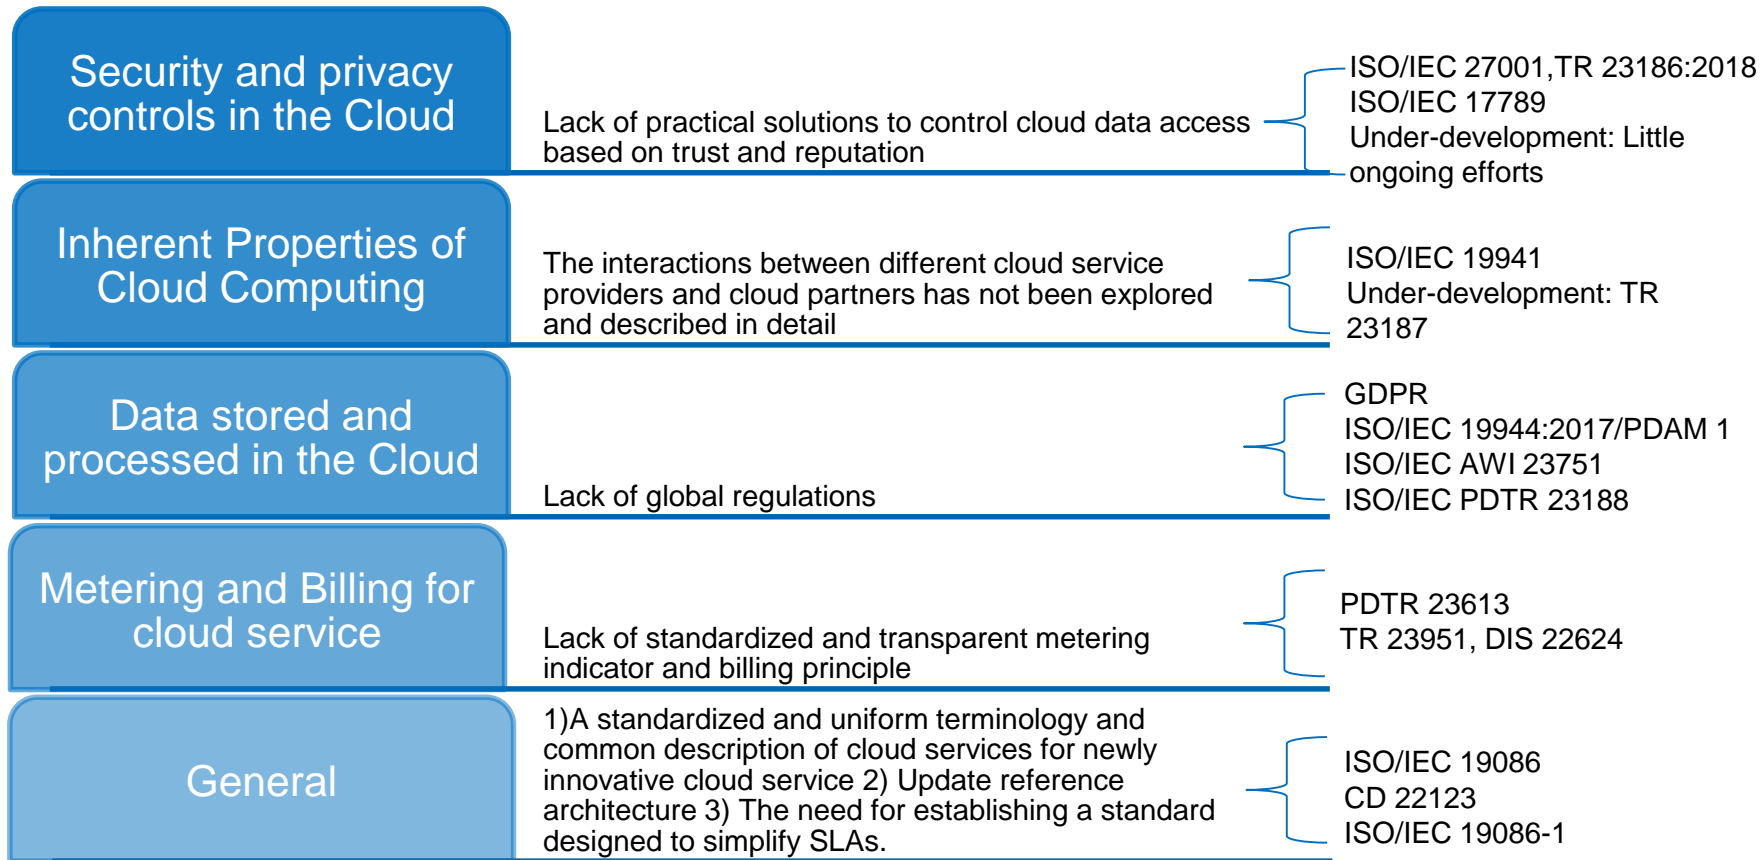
Security and privacy controls in the Cloud

Lack of practical solutions to control cloud data access based on trust and reputation

ISO/IEC 27001,TR 23186:2018
ISO/IEC 17789
Under-development: Little ongoing efforts

Inherent Properties of Cloud Computing

The interactions between different cloud service providers and cloud partners has not been explored and described in detail

ISO/IEC 19941
Under-development: TR 23187

Data stored and processed in the Cloud

Lack of global regulations

GDPR
ISO/IEC 19944:2017/PDAM 1
ISO/IEC AWI 23751
ISO/IEC PDTR 23188

Metering and Billing for cloud service

Lack of standardized and transparent metering indicator and billing principle

PDTR 23613
TR 23951, DIS 22624

General

1)A standardized and uniform terminology and common description of cloud services for newly innovative cloud service 2) Update reference architecture 3) The need for establishing a standard designed to simplify SLAs.

ISO/IEC 19086
CD 22123
ISO/IEC 19086-1